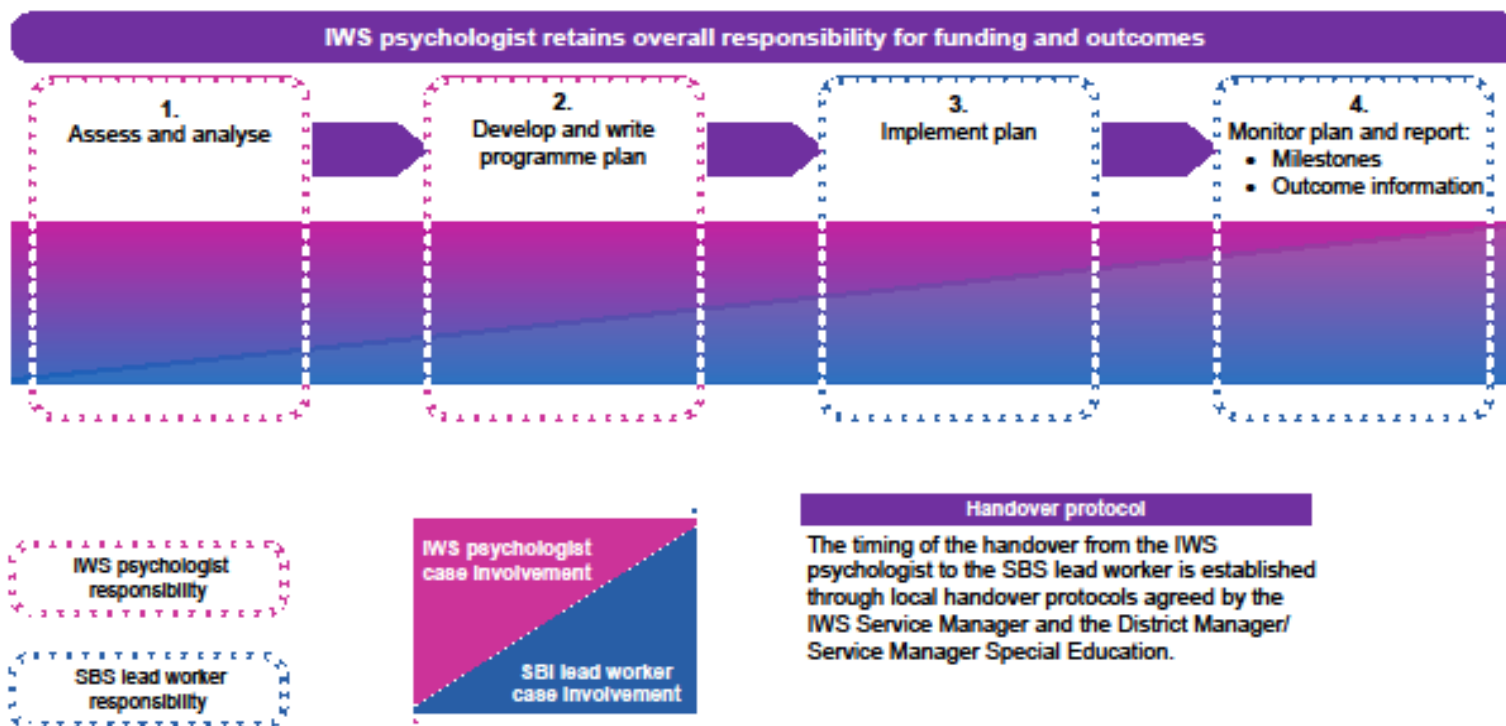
IWS psychologist retains overall responsibility for funding and outcomes

1.
Assess and analyse

2.
Develop and write programme plan

3.
Implement plan

4.
Monitor plan and report:
• Milestones
• Outcome information

IWS psychologist responsibility

SBS lead worker responsibility

IWS psychologist case involvement

SBI lead worker case involvement

Handover protocol

The timing of the handover from the IWS psychologist to the SBS lead worker is established through local handover protocols agreed by the IWS Service Manager and the District Manager/ Service Manager Special Education.